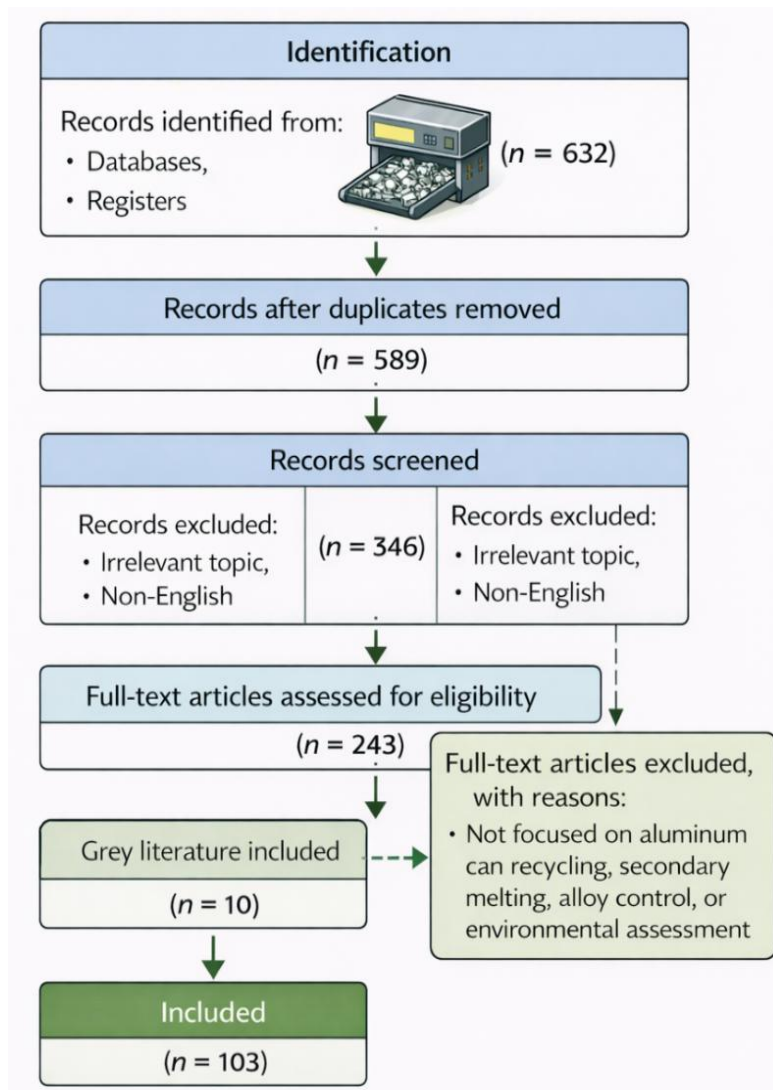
Identification

Records identified from:
• Databases,
• Registers

($n$ = 632)

Records after duplicates removed

($n$ = 589)

Records screened

Records excluded:
• Irrelevant topic,
• Non-English

($n$ = 346)

Records excluded:
• Irrelevant topic,
• Non-English

Full-text articles assessed for eligibility

($n$ = 243)

Full-text articles excluded, with reasons:
• Not focused on aluminum can recycling, secondary melting, alloy control, or environmental assessment

Grey literature included

($n$ = 10)

Included

($n$ = 103)